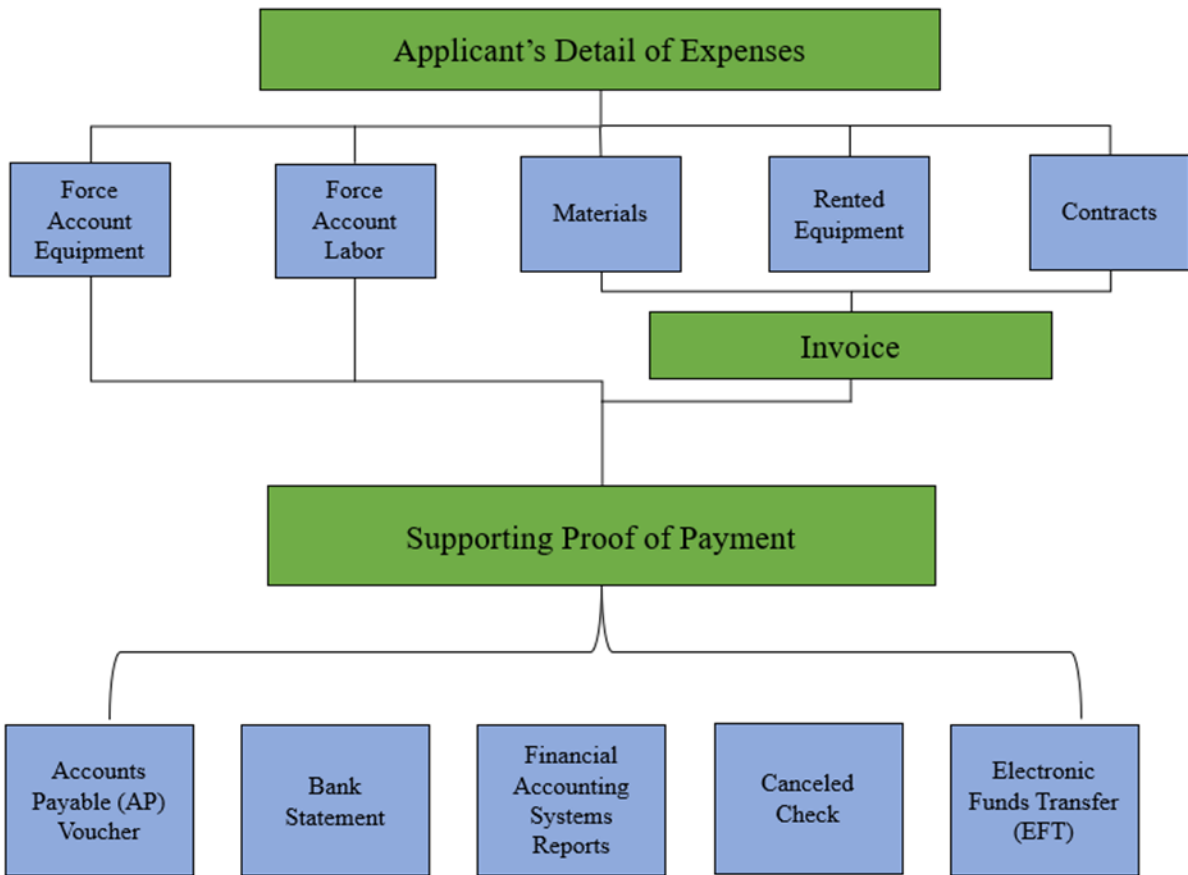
Applicant's Detail of Expenses

Force Account Equipment

Force Account Labor

Materials

Rented Equipment

Contracts

Invoice

Supporting Proof of Payment

Accounts Payable (AP) Voucher

Bank Statement

Financial Accounting Systems Reports

Canceled Check

Electronic Funds Transfer (EFT)